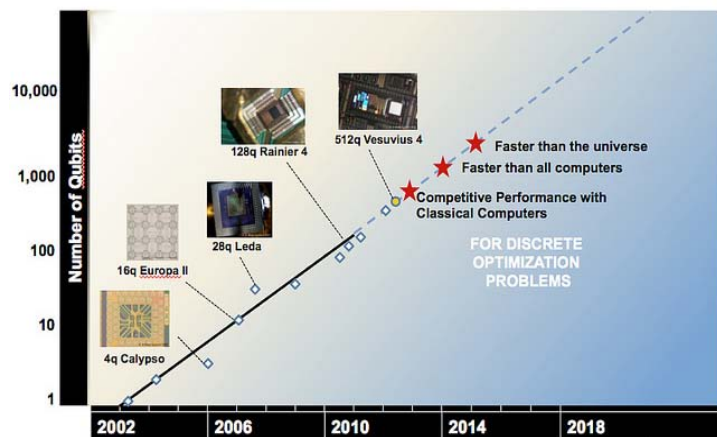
Number of Qubits

10,000
1,000
100
10
1

2002
2006
2010
2014
2018

4q Calypso
16q Europa II
28q Leda
128q Rainier 4
512q Vesuvius 4

Faster than the universe
Faster than all computers
Competitive Performance with Classical Computers

FOR DISCRETE OPTIMIZATION PROBLEMS